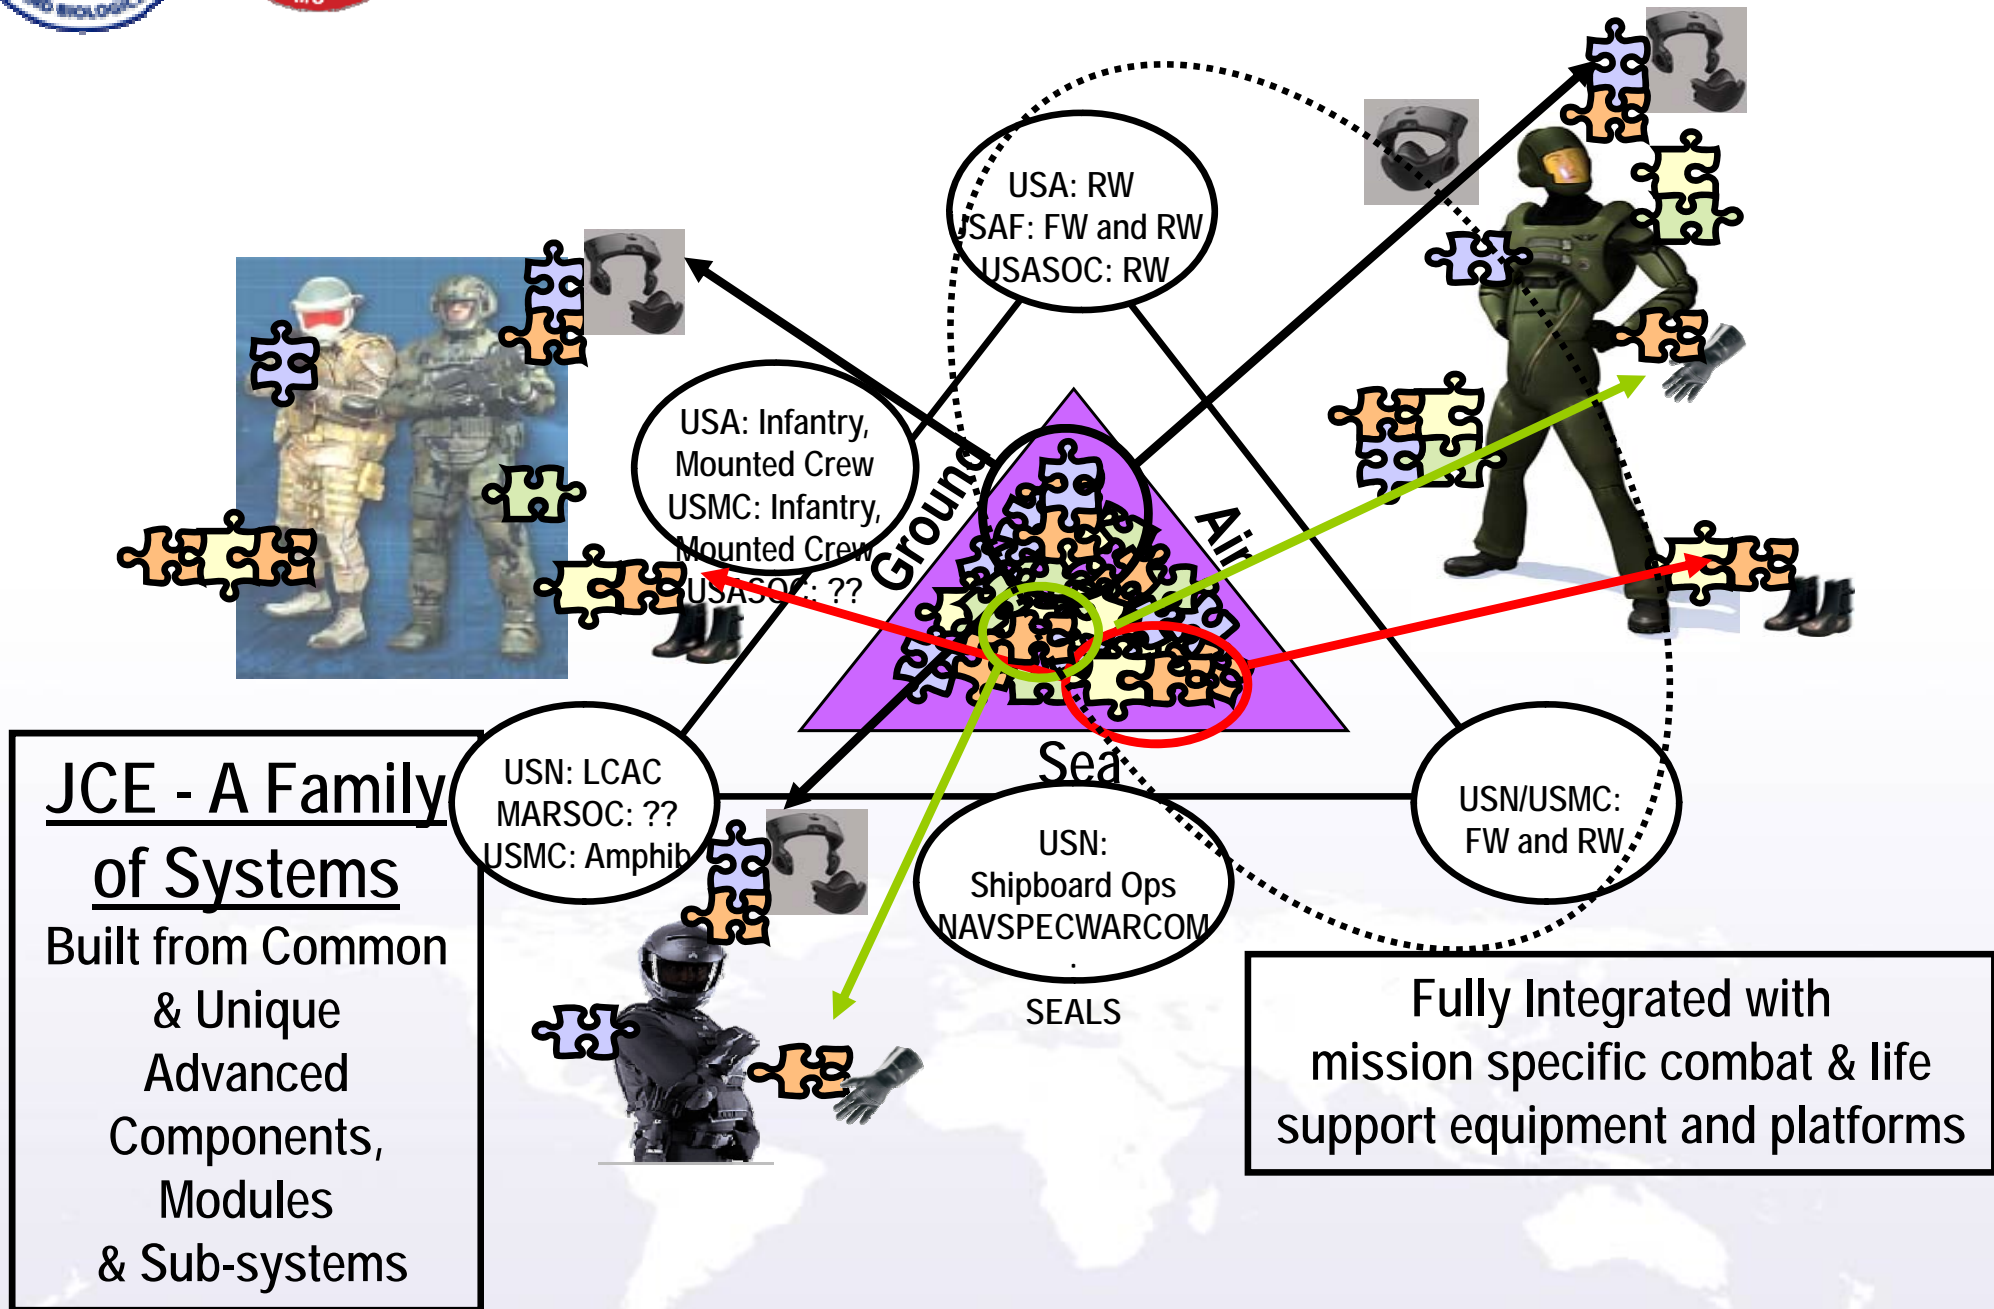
USA: RW
USAF: FW and RW
USASOC: RW

USA: Infantry, Mounted Crew
USMC: Infantry, Mounted Crew
USASOC: ??

Ground

Air

Sea

USN: LCAC
MARSOC: ??
USMC: Amphib

USN: Shipboard Ops
NAVSPECWARCOM
.
SEALS

USN/USMC: FW and RW

JCE - A Family of Systems
Built from Common & Unique Advanced Components, Modules & Sub-systems

Fully Integrated with mission specific combat & life support equipment and platforms